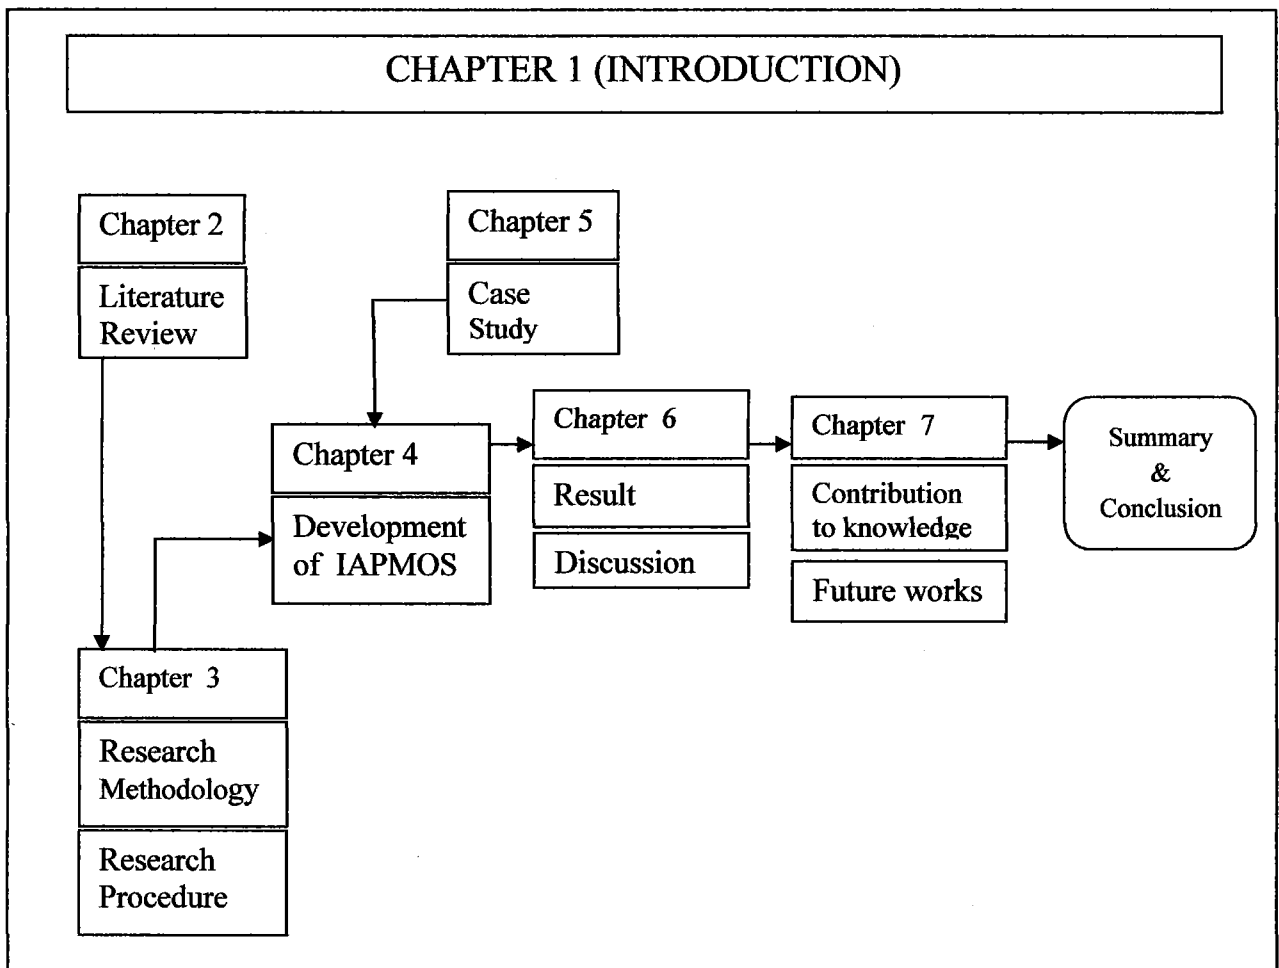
CHAPTER 1 (INTRODUCTION)

Chapter 2

Literature Review

Chapter 5

Case Study

Chapter 4

Development of IAPMOS

Chapter 6

Result

Discussion

Chapter 7

Contribution to knowledge

Future works

Summary & Conclusion

Chapter 3

Research Methodology

Research Procedure